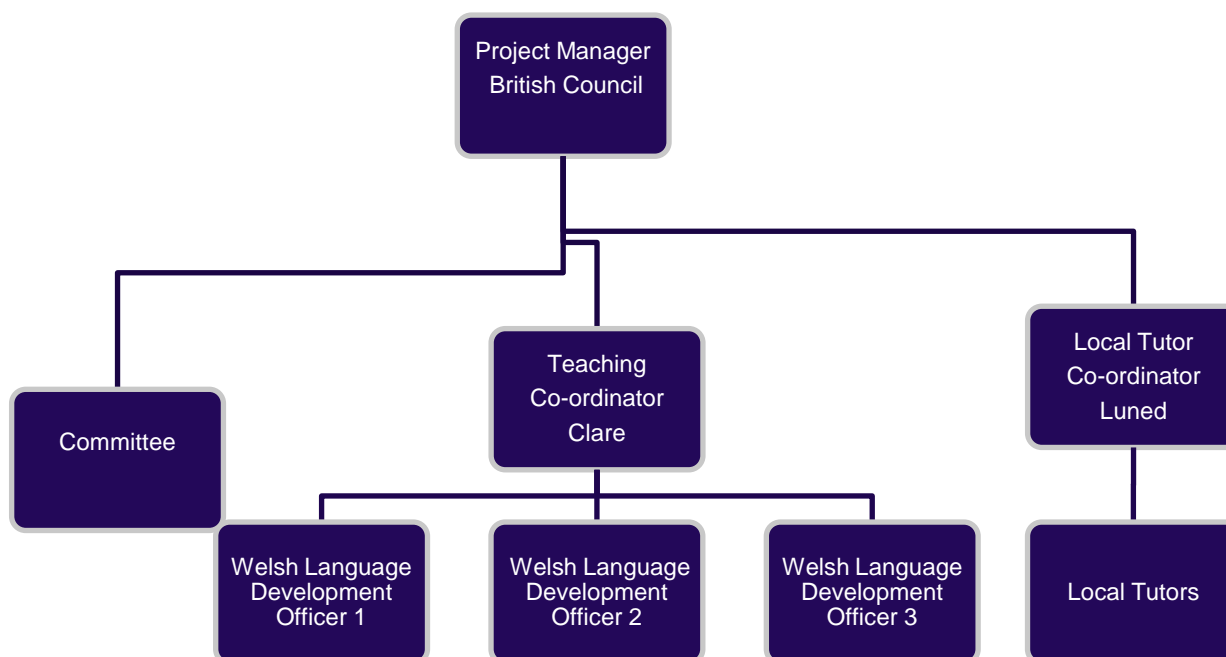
Project Manager
British Council

Committee

Teaching
Co-ordinator
Clare

Local Tutor
Co-ordinator
Luned

Welsh Language Development Officer 1

Welsh Language Development Officer 2

Welsh Language Development Officer 3

Local Tutors